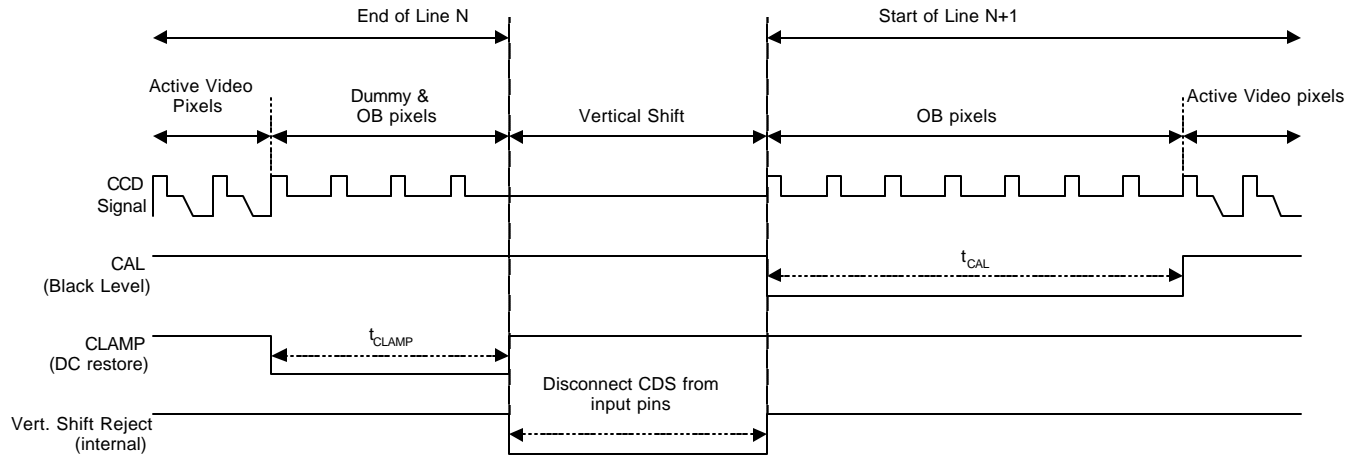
End of Line N

Start of Line N+1

Active Video Pixels

Dummy & OB pixels

Vertical Shift

OB pixels

Active Video pixels

CCD Signal

CAL (Black Level)

$t_{CAL}$

CLAMP (DC restore)

$t_{CLAMP}$

Disconnect CDS from input pins

Vert. Shift Reject (internal)